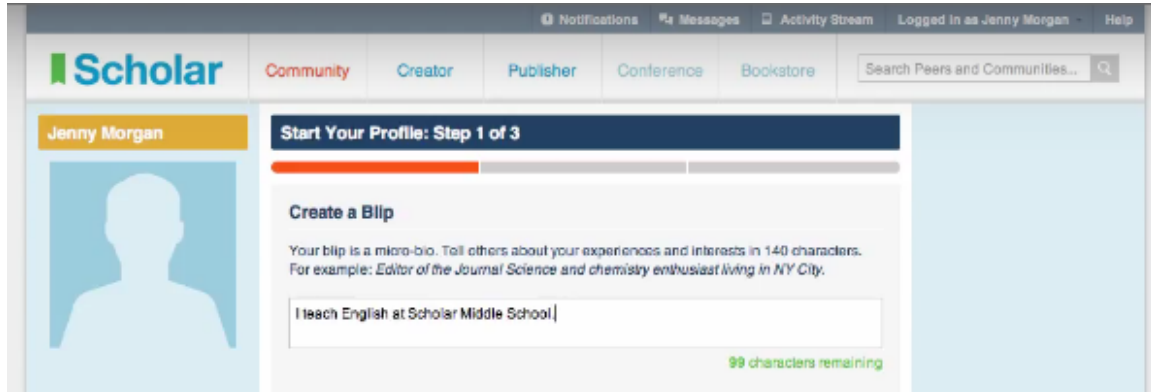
Notifications Messages Activity Stream Logged in as Jenny Morgan Help

Scholar

Community Creator Publisher Conference Bookstore

Search Peers and Communities...

Jenny Morgan

Start Your Profile: Step 1 of 3

Create a Blip

Your blip is a micro-bio. Tell others about your experiences and interests in 140 characters. For example: Editor of the Journal Science and chemistry enthusiast living in NY City.

I teach English at Scholar Middle School.

99 characters remaining